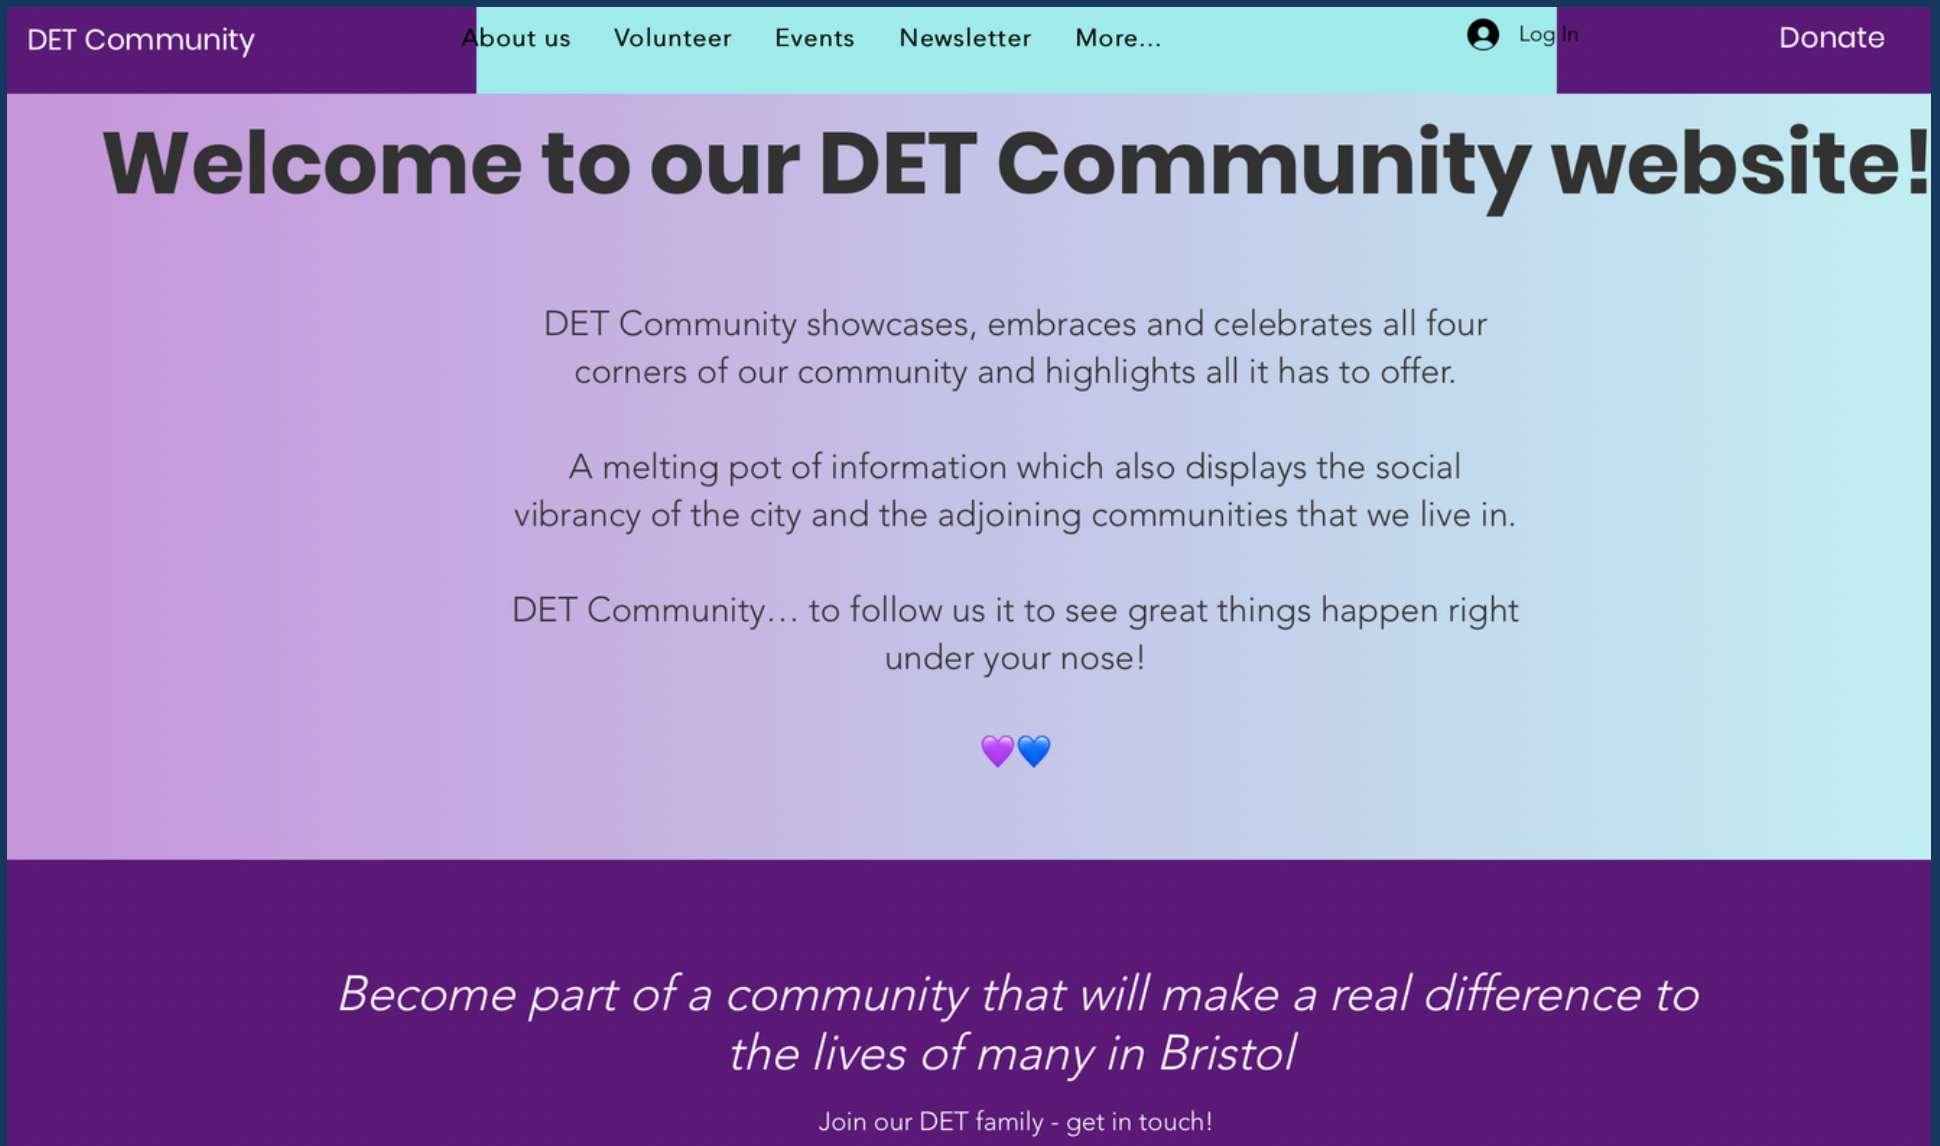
DET Community

About us Volunteer Events Newsletter More...

Log In

Donate

Welcome to our DET Community website!

DET Community showcases, embraces and celebrates all four corners of our community and highlights all it has to offer.

A melting pot of information which also displays the social vibrancy of the city and the adjoining communities that we live in.

DET Community... to follow us it to see great things happen right under your nose!

💜💙

Become part of a community that will make a real difference to the lives of many in Bristol

Join our DET family - get in touch!